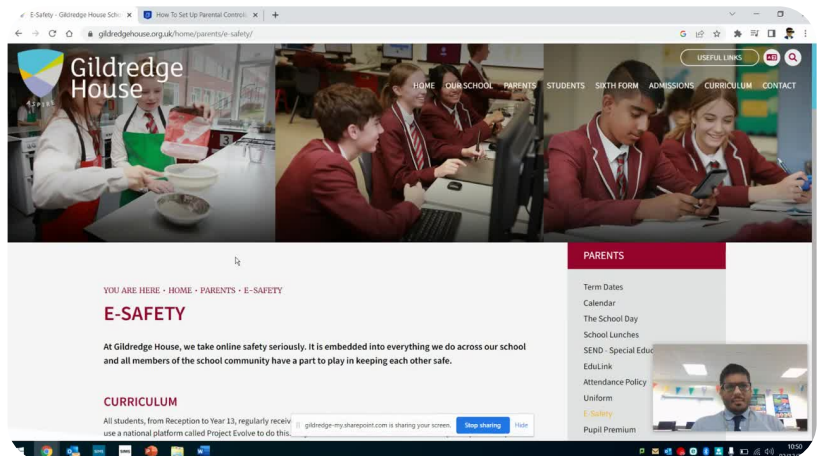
E-Safety - Gildredge House Scho
How To Set Up Parental Controls
gildredgehouse.org.uk/home/parents/e-safety/

Gildredge House

USEFUL LINKS

HOME OUR SCHOOL PARENTS STUDENTS SIXTH FORM ADMISSIONS CURRICULUM CONTACT

YOU ARE HERE • HOME • PARENTS • E-SAFETY

E-SAFETY

At Gildredge House, we take online safety seriously. It is embedded into everything we do across our school and all members of the school community have a part to play in keeping each other safe.

CURRICULUM

All students, from Reception to Year 13, regularly receiv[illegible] use a national platform called Project Evolve to do this.

gildredge-my.sharepoint.com is sharing your screen. Stop sharing Hide

PARENTS

Term Dates
Calendar
The School Day
School Lunches
SEND - Special Educ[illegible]
EduLink
Attendance Policy
Uniform
E-Safety
Pupil Premium

10:50